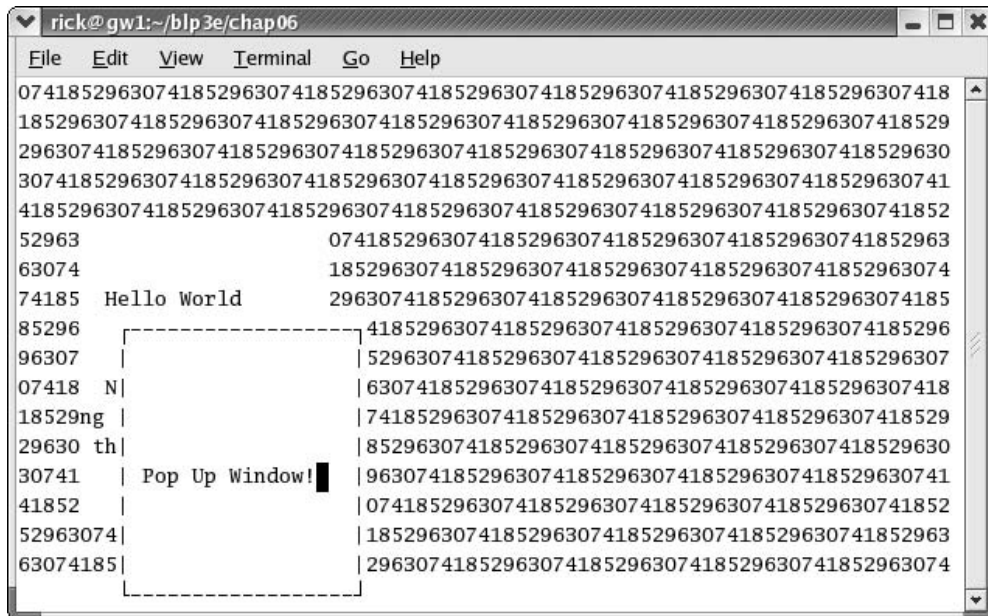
rick@gw1:~/blp3e/chap06

File Edit View Terminal Go Help

0741852963074185296307418529630741852963074185296307418529630741852963074185296307418
1852963074185296307418529630741852963074185296307418529630741852963074185296307418529
2963074185296307418529630741852963074185296307418529630741852963074185296307418529630
3074185296307418529630741852963074185296307418529630741852963074185296307418529630741
4185296307418529630741852963074185296307418529630741852963074185296307418529630741852
52963 07418529630741852963074185296307418529630741852963
63074 18529630741852963074185296307418529630741852963074
74185 Hello World 29630741852963074185296307418529630741852963074185
85296 41852963074185296307418529630741852963074185296
96307 | | 52963074185296307418529630741852963074185296307
07418 N| | 63074185296307418529630741852963074185296307418
18529ng | | 74185296307418529630741852963074185296307418529
29630 th| | 85296307418529630741852963074185296307418529630
30741 | Pop Up Window! | 96307418529630741852963074185296307418529630741
41852 | | 07418529630741852963074185296307418529630741852
52963074| | 18529630741852963074185296307418529630741852963
63074185| | 29630741852963074185296307418529630741852963074